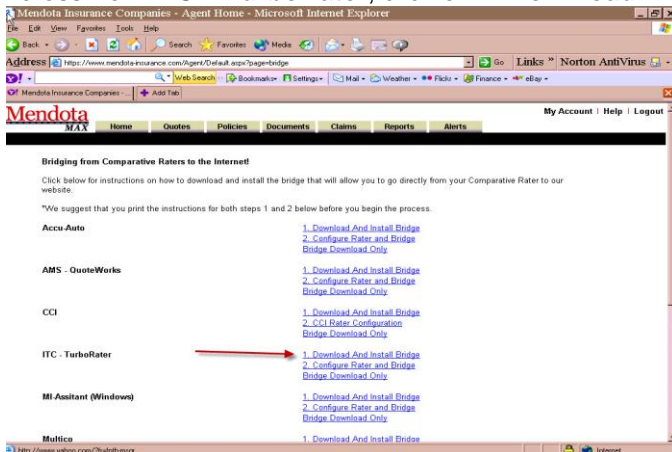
Mendota Insurance Companies - Agent Home - Microsoft Internet Explorer
File Edit View Favorites Tools Help
Back Search Favorites Media
Address https://www.mendota-insurance.com/Agent/Default.aspx?page=bridge
Go Links » Norton AntiVirus
Web Search Bookmarks Settings Mail Weather Flickr Finance eBay
Mendota Insurance Companies -... Add Tab

Mendota MAX
Home Quotes Policies Documents Claims Reports Alerts
My Account | Help | Logout

Bridging from Comparative Raters to the Internet!

Click below for instructions on how to download and install the bridge that will allow you to go directly from your Comparative Rater to our website.

*We suggest that you print the instructions for both steps 1 and 2 below before you begin the process.

Accu-Auto
1. Download And Install Bridge
2. Configure Rater and Bridge
Bridge Download Only

AMS - QuoteWorks
1. Download And Install Bridge
2. Configure Rater and Bridge
Bridge Download Only

CCI
1. Download And Install Bridge
2. CCI Rater Configuration
Bridge Download Only

ITC - TurboRater
1. Download And Install Bridge
2. Configure Rater and Bridge
Bridge Download Only

MI-Assitant (Windows)
1. Download And Install Bridge
2. Configure Rater and Bridge
Bridge Download Only

Multico
1. Download And Install Bridge

http://www.yahoo.com/?fr=fp-mysr
Internet